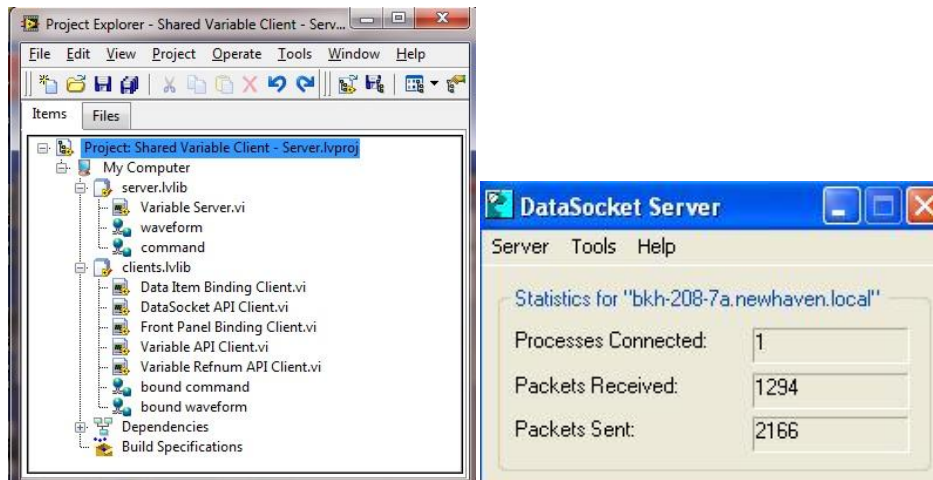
Project Explorer - Shared Variable Client - Serv...

File Edit View Project Operate Tools Window Help

Items Files

Project: Shared Variable Client - Server.lvproj
My Computer
server.lvlib
Variable Server.vi
waveform
command
clients.lvlib
Data Item Binding Client.vi
DataSocket API Client.vi
Front Panel Binding Client.vi
Variable API Client.vi
Variable Refnum API Client.vi
bound command
bound waveform
Dependencies
Build Specifications

DataSocket Server

Server Tools Help

Statistics for "bkh-208-7a.newhaven.local"

| Processes Connected: | 1 |
|---|---|
| Packets Received: | 1294 |
| Packets Sent: | 2166 |